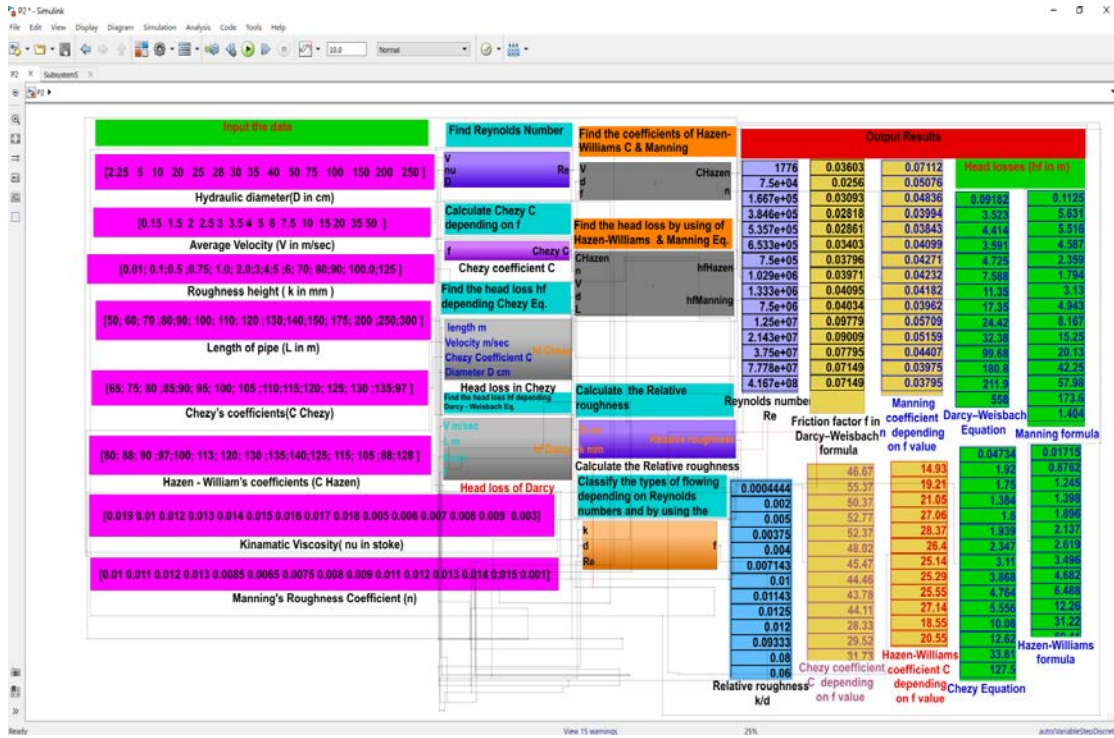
P2 * - Simulink
File Edit View Display Diagram Simulation Analysis Code Tools Help
10.0 Normal
P2 Subsystem5
P2

Input the data
[2.25 5 10 20 25 28 30 35 40 50 75 100 150 200 250 ]
Hydraulic diameter(D in cm)
[0.15 1.5 2 2.5 3 3.5 4 5 6 7.5 10 15 20 35 50 ]
Average Velocity (V in m/sec)
[0.01; 0.1;0.5 ;0.75; 1.0; 2.0;3;4;5 ;6; 70; 80;90; 100.0;125 ]
Roughness height ( k in mm )
[50; 60; 70 ;80;90; 100; 110; 120 ;130;140;150; 175; 200 ;250;300 ]
Length of pipe (L in m)
[65; 75; 80 ;85;90; 95; 100; 105 ;110;115;120; 125; 130 ;135;97 ]
Chezy's coefficients(C Chezy)
[80; 88; 90 ;97;100; 113; 120; 130 ;135;140;125; 115; 105 ;88;128 ]
Hazen - William's coefficients (C Hazen)
[0.019 0.01 0.012 0.013 0.014 0.015 0.016 0.017 0.018 0.005 0.006 0.007 0.008 0.009 0.003]
Kinamatic Viscosity( nu in stoke)
[0.01 0.011 0.012 0.013 0.0085 0.0065 0.0075 0.008 0.009 0.011 0.012 0.013 0.014 0.015 0.001]
Manning's Roughness Coefficient (n)

Find Reynolds Number
V
nu
D
Re
Calculate Chezy C depending on f
f Chezy C
Chezy coefficient C
Find the head loss hf depending Chezy Eq.
length m
Velocity m/sec
Chezy Coefficient C
Diameter D cm
hf Chezy
Head loss in Chezy
Find the head loss hf depending Darcy - Weisbach Eq.
V m/sec
L m
hf Darcy
Head loss of Darcy

Find the coefficients of Hazen-Williams C & Manning
V
d
f
CHazen
n
Find the head loss by using of Hazen-Williams & Manning Eq.
CHazen
n
V
d
L
hfHazen
hfManning
Calculate the Relative roughness
D cm
k mm
Relative roughness
Calculate the Relative roughness
Classify the types of flowing depending on Reynolds numbers and by using the
k
d
Re
f

Output Results
Head losses (hf in m)

| Reynolds number Re | Friction factor f in Darcy-Weisbach formula | Manning coefficient n depending on f value | Darcy-Weisbach Equation | Manning formula |
|---|---|---|---|---|
| 1776 | 0.03603 | 0.07112 | | 0.1125 |
| 7.5e+04 | 0.0256 | 0.05076 | 0.09182 | |
| 1.667e+05 | 0.03093 | 0.04836 | 3.523 | 5.631 |
| 3.846e+05 | 0.02818 | 0.03994 | 4.414 | 5.516 |
| 5.357e+05 | 0.02861 | 0.03843 | 3.591 | 4.587 |
| 6.533e+05 | 0.03403 | 0.04099 | 4.725 | 2.359 |
| 7.5e+05 | 0.03796 | 0.04271 | 7.588 | 1.794 |
| 1.029e+06 | 0.03971 | 0.04232 | 11.35 | 3.13 |
| 1.333e+06 | 0.04095 | 0.04182 | 17.35 | 4.943 |
| 7.5e+06 | 0.04034 | 0.03962 | 24.42 | 8.167 |
| 1.25e+07 | 0.09779 | 0.05709 | 32.38 | 15.25 |
| 2.143e+07 | 0.09009 | 0.05159 | 99.68 | 20.13 |
| 3.75e+07 | 0.07795 | 0.04407 | 180.8 | 42.25 |
| 7.778e+07 | 0.07149 | 0.03975 | 211.9 | 57.98 |
| 4.167e+08 | 0.07149 | 0.03795 | 558 | 173.6 |
| | | | | 1.404 |

| Relative roughness k/d | Chezy coefficient C depending on f value | Hazen-Williams coefficient C depending on f value | Chezy Equation | Hazen-Williams formula |
|---|---|---|---|---|
| 0.0004444 | 46.67 | 14.93 | 0.04734 | 0.01715 |
| 0.002 | 55.37 | 19.21 | 1.92 | 0.8762 |
| 0.005 | 50.37 | 21.05 | 1.75 | 1.245 |
| 0.005 | 52.77 | 27.06 | 1.384 | 1.398 |
| 0.00375 | 52.37 | 28.37 | 1.6 | 1.896 |
| 0.004 | 48.02 | 26.4 | 1.939 | 2.137 |
| 0.007143 | 45.47 | 25.14 | 2.347 | 2.619 |
| 0.01 | 44.46 | 25.29 | 3.11 | 3.496 |
| 0.01143 | 43.78 | 25.55 | 3.868 | 4.682 |
| 0.0125 | 44.11 | 27.14 | 4.764 | 6.488 |
| 0.012 | 28.33 | 18.55 | 5.556 | 12.26 |
| 0.09333 | 29.52 | 20.55 | 10.08 | 31.22 |
| 0.08 | 31.73 | | 12.62 | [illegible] |
| 0.06 | | | 33.61 | |
| | | | 127.5 | |

Ready
View 15 warnings
25%
autoVariableStepDiscrete